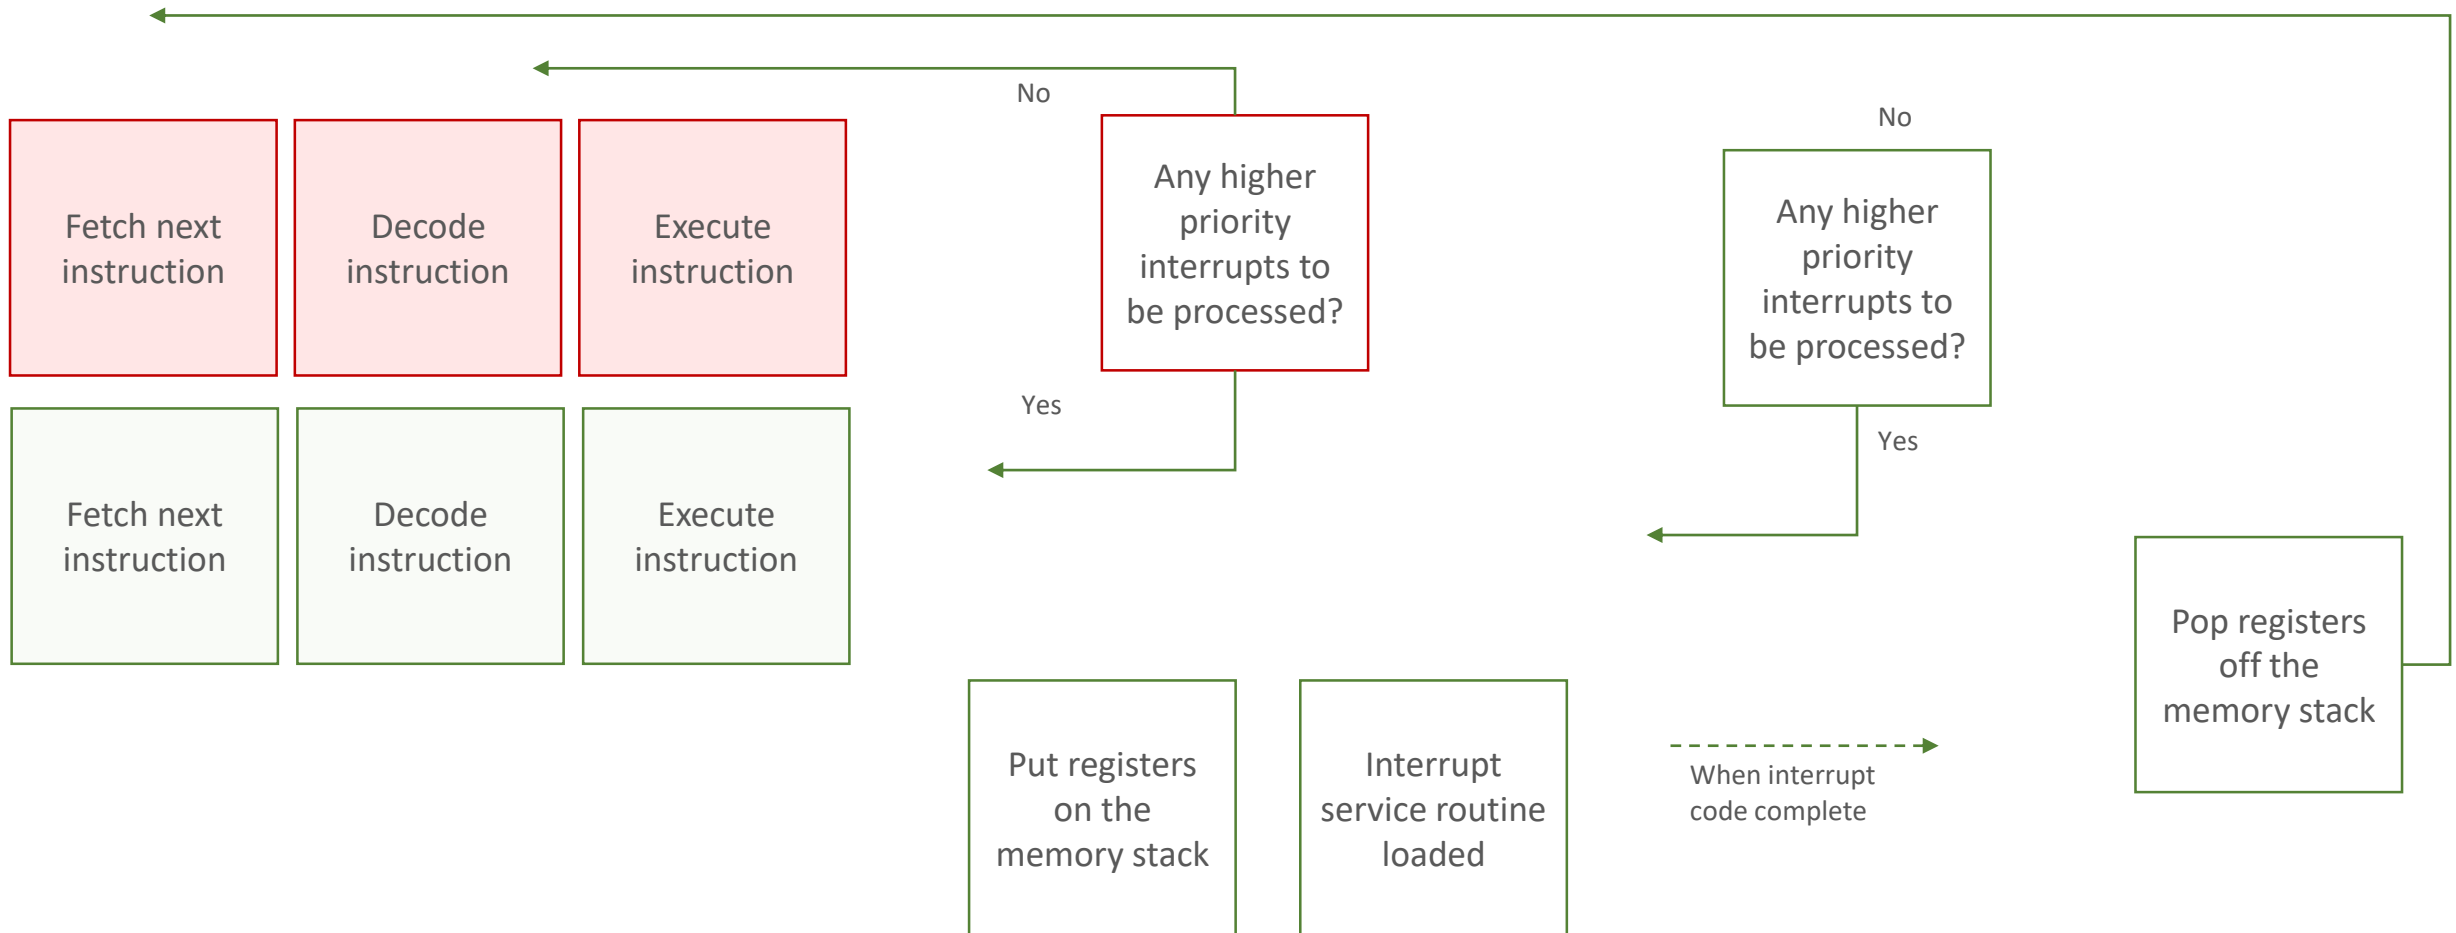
No

Fetch next instruction

Decode instruction

Execute instruction

Any higher priority interrupts to be processed?

No

Any higher priority interrupts to be processed?

Fetch next instruction

Decode instruction

Execute instruction

Yes

Yes

Pop registers off the memory stack

Put registers on the memory stack

Interrupt service routine loaded

When interrupt code complete